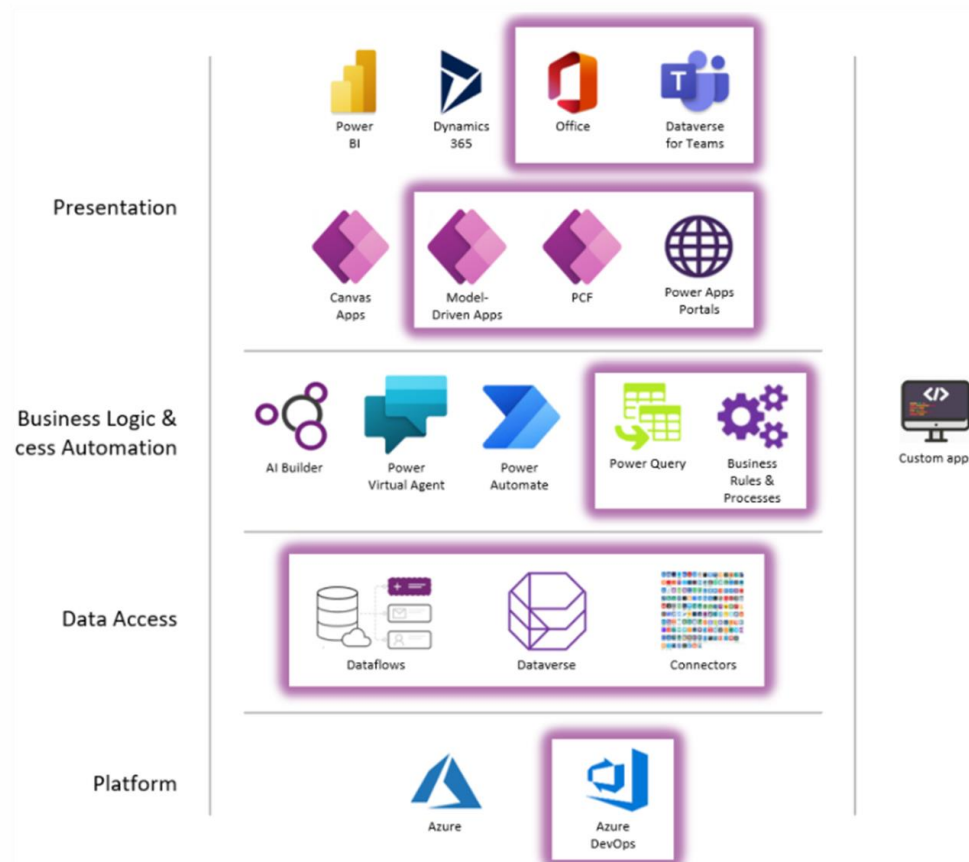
Power BI

Dynamics 365

Office

Dataverse for Teams

Presentation

Canvas Apps

Model-Driven Apps

PCF

Power Apps Portals

Business Logic &
cess Automation

AI Builder

Power Virtual Agent

Power Automate

Power Query

Business Rules & Processes

Custom app

Data Access

Dataflows

Dataverse

Connectors

Platform

Azure

Azure DevOps